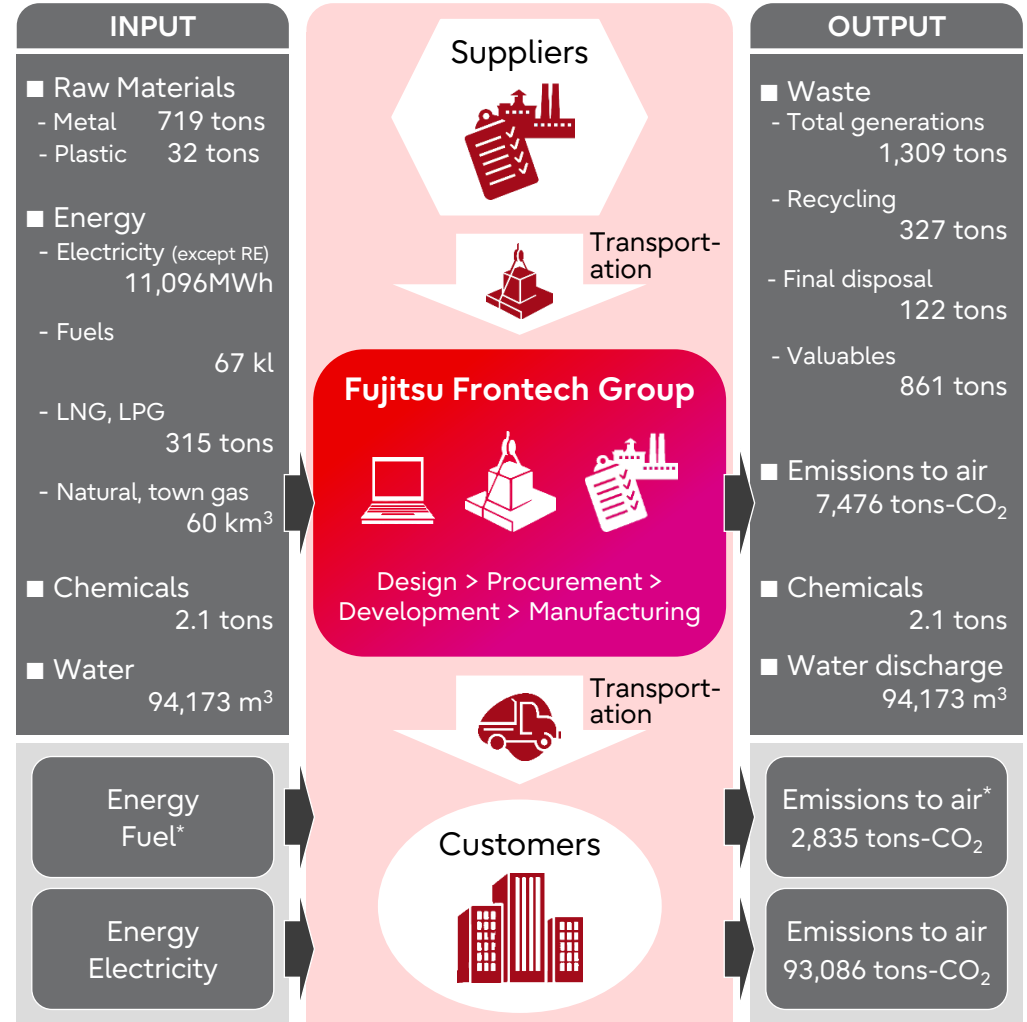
INPUT

■ Raw Materials
- Metal 719 tons
- Plastic 32 tons

■ Energy
- Electricity (except RE) 11,096MWh
- Fuels 67 kl
- LNG, LPG 315 tons
- Natural, town gas 60 km$^3$

■ Chemicals 2.1 tons

■ Water 94,173 m$^3$

Energy Fuel*

Energy Electricity

Suppliers

Transportation

Fujitsu Frontech Group

Design > Procurement > Development > Manufacturing

Transportation

Customers

OUTPUT

■ Waste
- Total generations 1,309 tons
- Recycling 327 tons
- Final disposal 122 tons
- Valuables 861 tons

■ Emissions to air 7,476 tons-$CO_2$

■ Chemicals 2.1 tons

■ Water discharge 94,173 m$^3$

Emissions to air* 2,835 tons-$CO_2$

Emissions to air 93,086 tons-$CO_2$